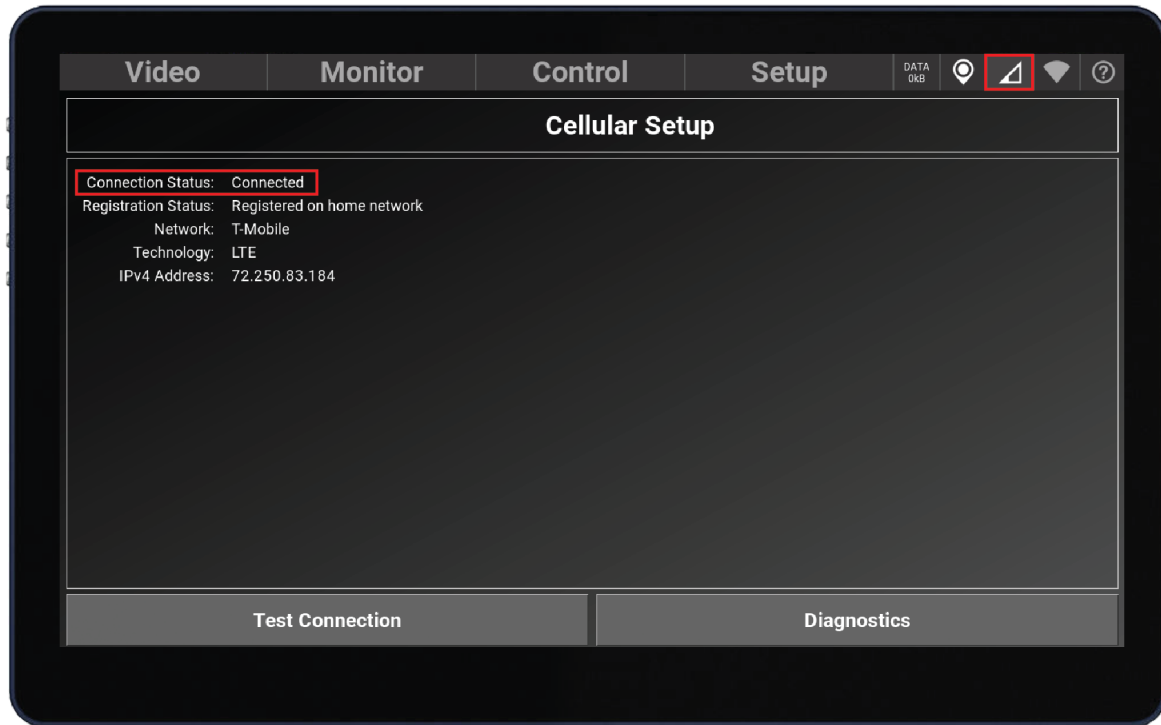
Video Monitor Control Setup DATA 0kB ?

Cellular Setup

Connection Status: Connected
Registration Status: Registered on home network
Network: T-Mobile
Technology: LTE
IPv4 Address: 72.250.83.184

Test Connection

Diagnostics